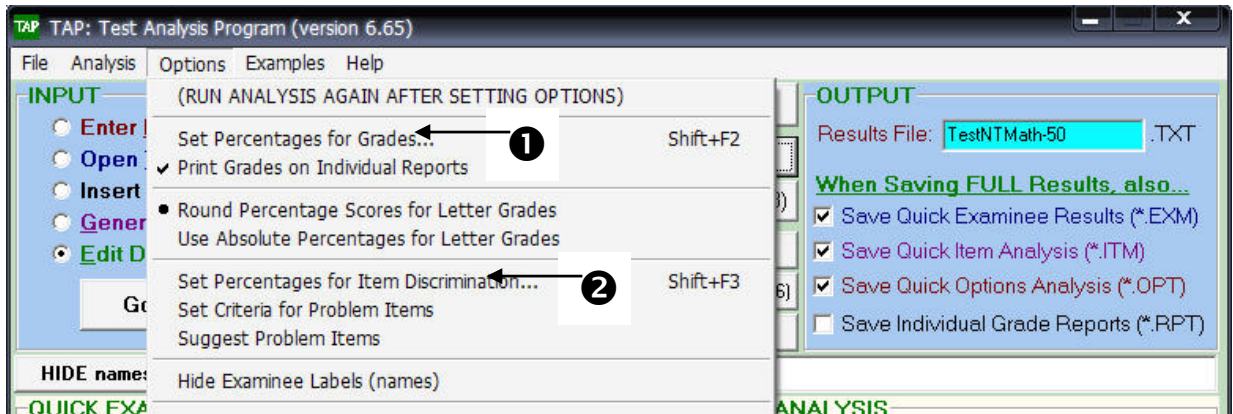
TAP TAP: Test Analysis Program (version 6.65)

File Analysis Options Examples Help

INPUT
Enter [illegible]
Open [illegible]
Insert
Gener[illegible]
Edit D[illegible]
Go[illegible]

(RUN ANALYSIS AGAIN AFTER SETTING OPTIONS)
Set Percentages for Grades... Shift+F2
✔ Print Grades on Individual Reports
● Round Percentage Scores for Letter Grades
Use Absolute Percentages for Letter Grades
Set Percentages for Item Discrimination... Shift+F3
Set Criteria for Problem Items
Suggest Problem Items
Hide Examinee Labels (names)

❶
❷

OUTPUT
Results File: TestNTMath-50 .TXT
When Saving FULL Results, also...
☑ Save Quick Examinee Results (*.EXM)
☑ Save Quick Item Analysis (*.ITM)
☑ Save Quick Options Analysis (*.OPT)
☐ Save Individual Grade Reports (*.RPT)

HIDE names
QUICK EXA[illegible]
ANALYSIS